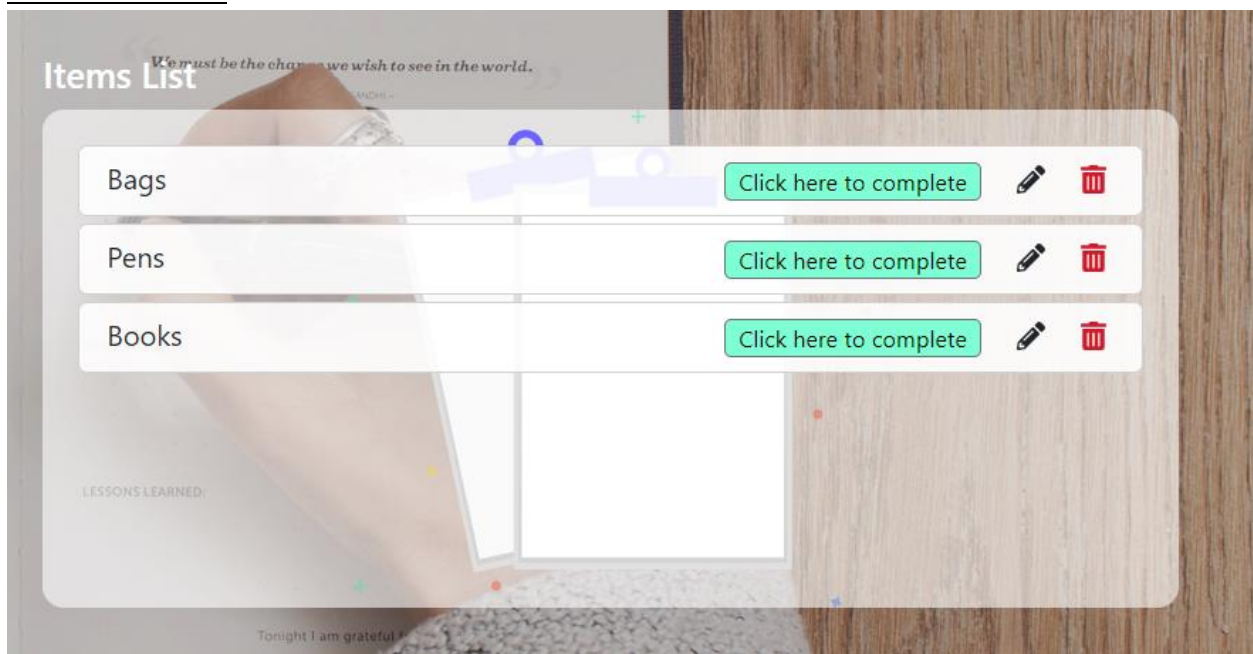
We must be the chan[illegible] we wish to see in the world.

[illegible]ANDHI –

Items List

Bags

Click here to complete

Pens

Click here to complete

Books

Click here to complete

LESSONS LEARNED:

Tonight I am grateful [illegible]